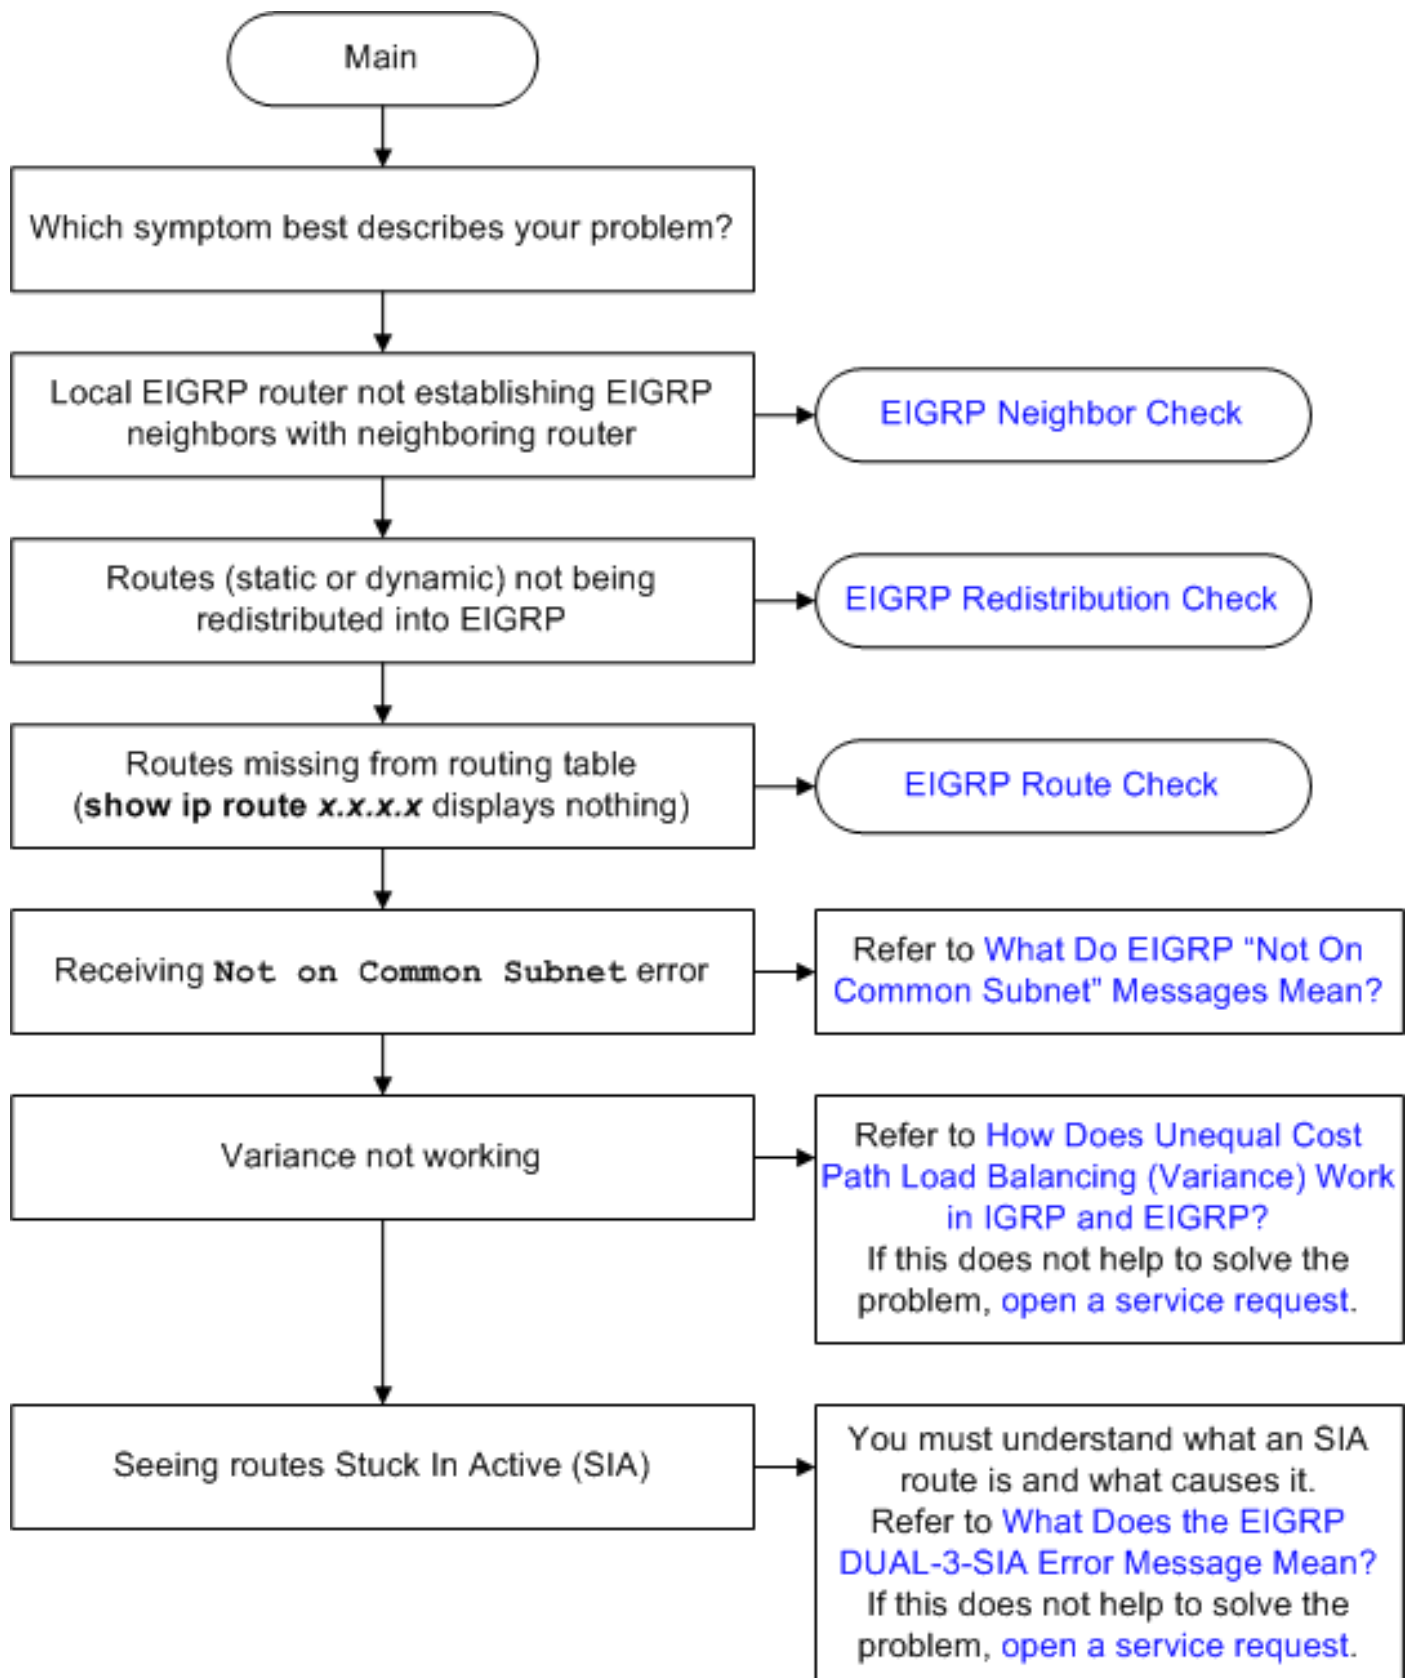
Main

Which symptom best describes your problem?

Local EIGRP router not establishing EIGRP neighbors with neighboring router

EIGRP Neighbor Check

Routes (static or dynamic) not being redistributed into EIGRP

EIGRP Redistribution Check

Routes missing from routing table (**show ip route *x.x.x.x*** displays nothing)

EIGRP Route Check

Receiving **Not on Common Subnet** error

Refer to What Do EIGRP "Not On Common Subnet" Messages Mean?

Variance not working

Refer to How Does Unequal Cost Path Load Balancing (Variance) Work in IGRP and EIGRP? If this does not help to solve the problem, open a service request.

Seeing routes Stuck In Active (SIA)

You must understand what an SIA route is and what causes it. Refer to What Does the EIGRP DUAL-3-SIA Error Message Mean? If this does not help to solve the problem, open a service request.